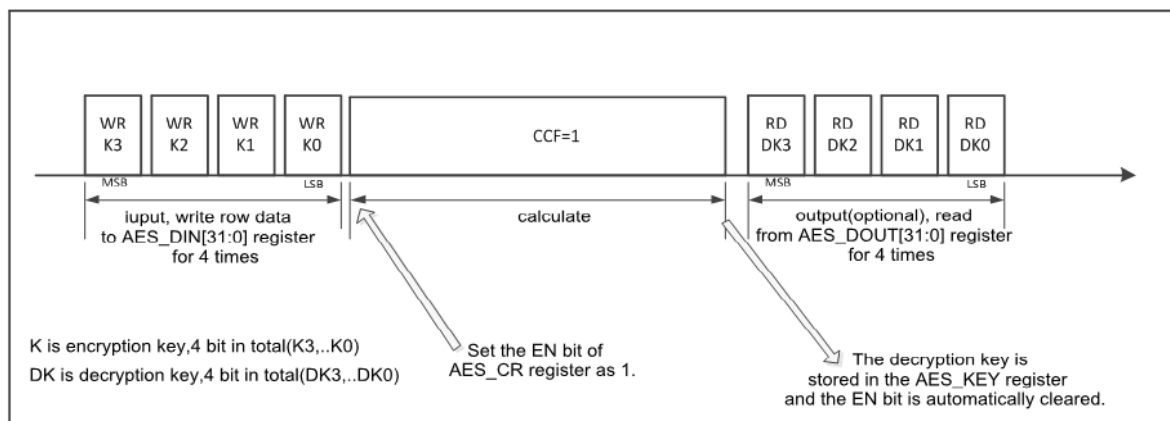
WR K3

WR K2

WR K1

WR K0

CCF=1

RD DK3

RD DK2

RD DK1

RD DK0

MSB

LSB

MSB

LSB

iuput, write row data to AES_DIN[31:0] register for 4 times

calculate

output(optional), read from AES_DOUT[31:0] register for 4 times

K is encryption key,4 bit in total(K3,..K0)

DK is decryption key,4 bit in total(DK3,..DK0)

Set the EN bit of AES_CR register as 1.

The decryption key is stored in the AES_KEY register and the EN bit is automatically cleared.